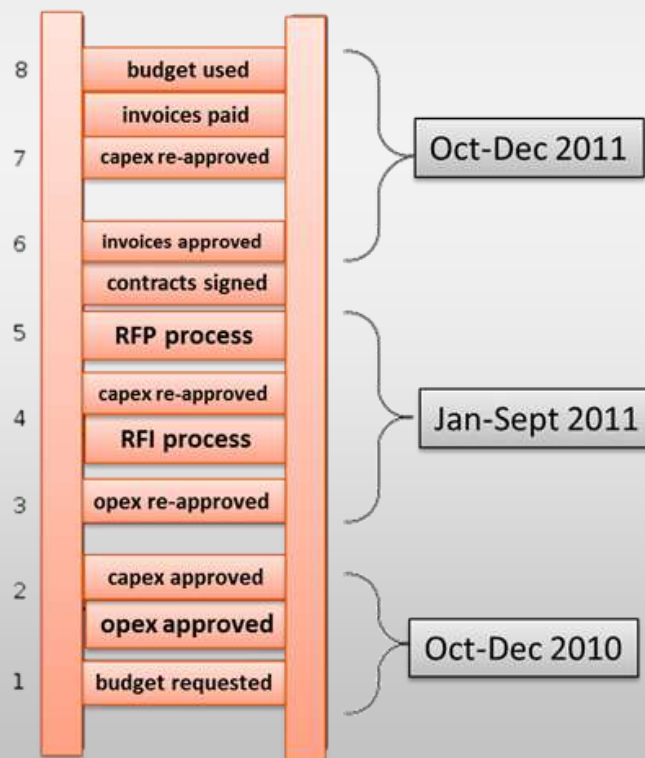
8 budget used
invoices paid
7 capex re-approved
6 invoices approved
contracts signed
5 RFP process
capex re-approved
4 RFI process
3 opex re-approved
2 capex approved
opex approved
1 budget requested

Oct-Dec 2011
Jan-Sept 2011
Oct-Dec 2010